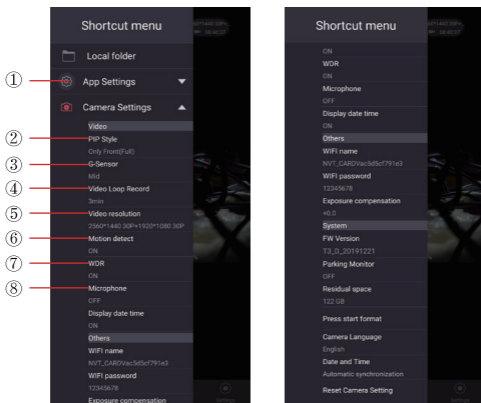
Shortcut menu

Local folder

① App Settings

Camera Settings

Video

② PIP Style

Only Front(Full)

③ G-Sensor

Mid

④ Video Loop Record

3min

⑤ Video resolution

2560*1440 30P+1920*1080 30P

⑥ Motion detect

ON

⑦ WDR

ON

⑧ Microphone

OFF

Display date time

ON

Others

WIFI name

NVT_CARDVac5d5cf791e3

WIFI password

12345678

Exposure compensation

Shortcut menu

ON

WDR

ON

Microphone

OFF

Display date time

ON

Others

WIFI name

NVT_CARDVac5d5cf791e3

WIFI password

12345678

Exposure compensation

+0.0

System

FW Version

T3_D_20191221

Parking Monitor

OFF

Residual space

122 GB

Press start format

Camera Language

English

Date and Time

Automatic synchronization

Reset Camera Setting